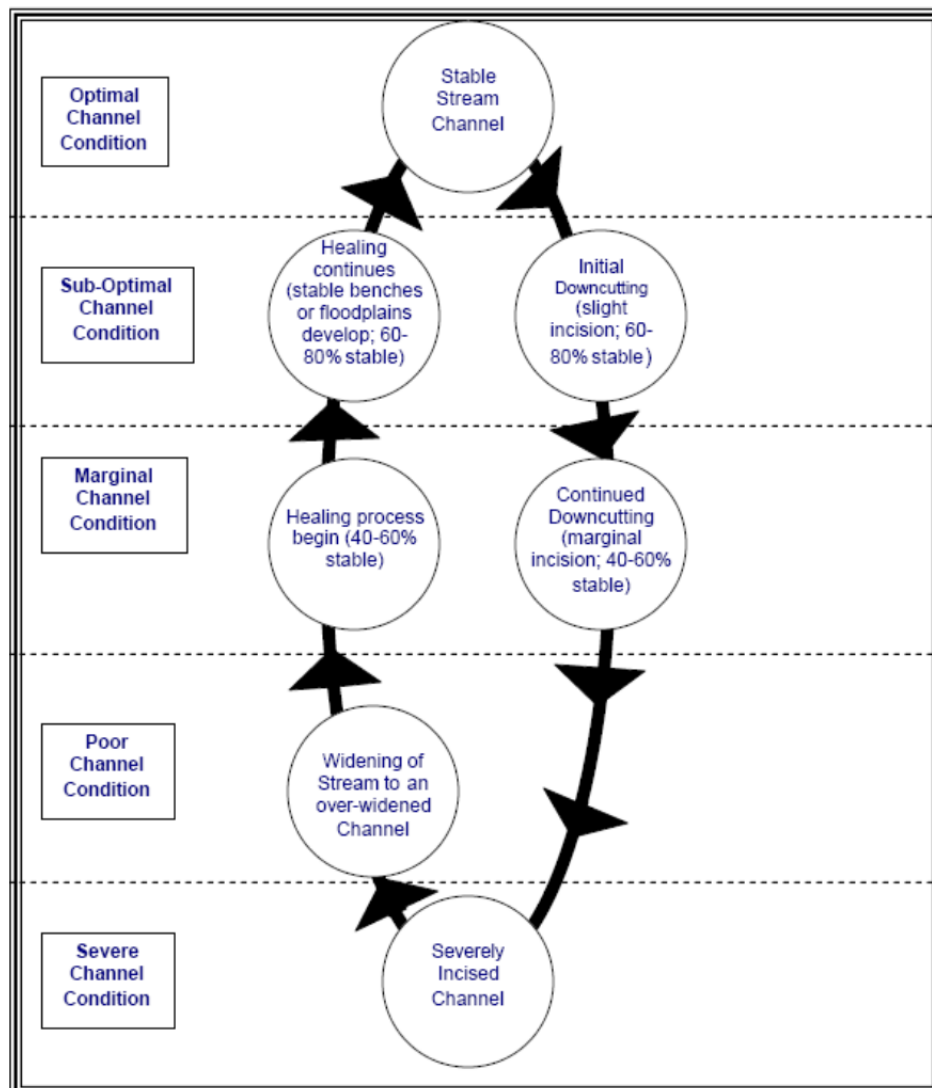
Optimal Channel Condition

Stable Stream Channel

Sub-Optimal Channel Condition

Healing continues (stable benches or floodplains develop; 60-80% stable)

Initial Downcutting (slight incision; 60-80% stable)

Marginal Channel Condition

Healing process begin (40-60% stable)

Continued Downcutting (marginal incision; 40-60% stable)

Poor Channel Condition

Widening of Stream to an over-widened Channel

Severe Channel Condition

Severely Incised Channel